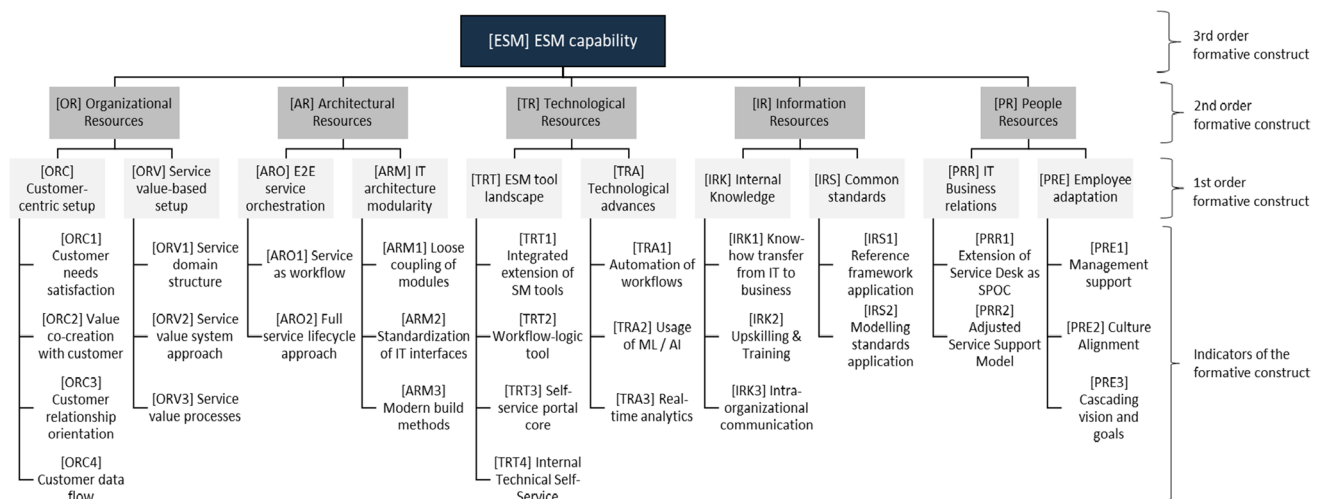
[ESM] ESM capability

3rd order formative construct

[OR] Organizational Resources

[AR] Architectural Resources

[TR] Technological Resources

[IR] Information Resources

[PR] People Resources

2nd order formative construct

[ORC] Customer-centric setup

[ORV] Service value-based setup

[ARO] E2E service orchestration

[ARM] IT architecture modularity

[TRT] ESM tool landscape

[TRA] Technological advances

[IRK] Internal Knowledge

[IRS] Common standards

[PRR] IT Business relations

[PRE] Employee adaptation

1st order formative construct

[ORC1] Customer needs satisfaction

[ORC2] Value co-creation with customer

[ORC3] Customer relationship orientation

[ORC4] Customer data flow

[ORV1] Service domain structure

[ORV2] Service value system approach

[ORV3] Service value processes

[ARO1] Service as workflow

[ARO2] Full service lifecycle approach

[ARM1] Loose coupling of modules

[ARM2] Standardization of IT interfaces

[ARM3] Modern build methods

[TRT1] Integrated extension of SM tools

[TRT2] Workflow-logic tool

[TRT3] Self-service portal core

[TRT4] Internal Technical Self-Service

[TRA1] Automation of workflows

[TRA2] Usage of ML / AI

[TRA3] Real-time analytics

[IRK1] Know-how transfer from IT to business

[IRK2] Upskilling & Training

[IRK3] Intra-organizational communication

[IRS1] Reference framework application

[IRS2] Modelling standards application

[PRR1] Extension of Service Desk as SPOC

[PRR2] Adjusted Service Support Model

[PRE1] Management support

[PRE2] Culture Alignment

[PRE3] Cascading vision and goals

Indicators of the formative construct